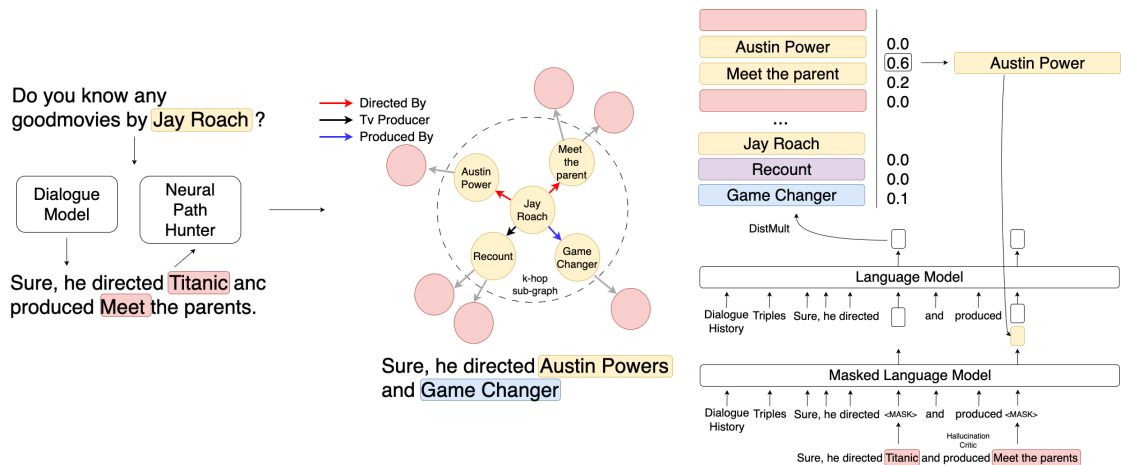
Do you know any goodmovies by Jay Roach ?

Dialogue Model

Neural Path Hunter

Sure, he directed Titanic anc produced Meet the parents.

Directed By
Tv Producer
Produced By

Austin Power

Meet the parent

Jay Roach

Recount

Game Changer

k-hop sub-graph

Sure, he directed Austin Powers and Game Changer

Austin Power
Meet the parent
...
Jay Roach
Recount
Game Changer

0.0
0.6
0.2
0.0
0.0
0.0
0.1

Austin Power

DistMult

Language Model

Dialogue History Triples Sure, he directed and produced

Masked Language Model

Dialogue History Triples Sure, he directed <MASK> and produced <MASK>

Hallucination Critic

Sure, he directed Titanic and produced Meet the parents